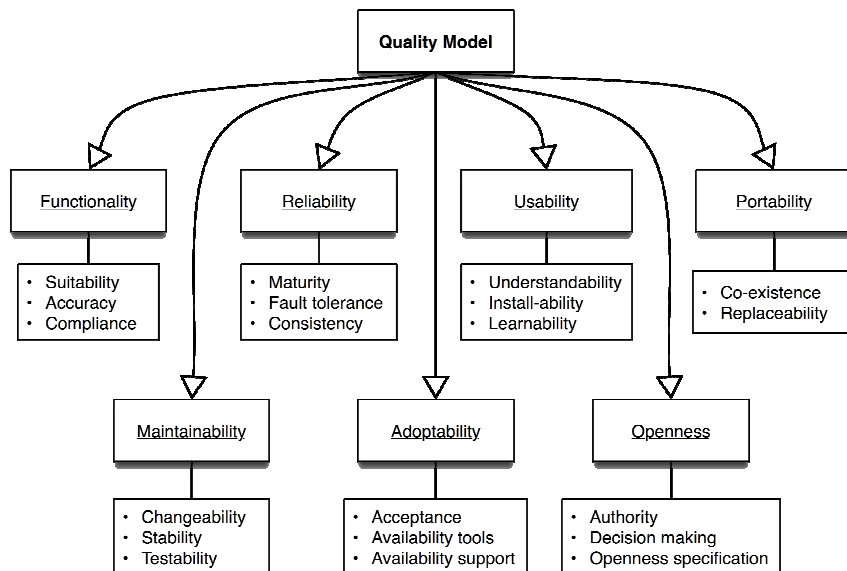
Quality Model

Functionality
- Suitability
- Accuracy
- Compliance

Reliability
- Maturity
- Fault tolerance
- Consistency

Usability
- Understandability
- Install-ability
- Learnability

Portability
- Co-existence
- Replaceability

Maintainability
- Changeability
- Stability
- Testability

Adoptability
- Acceptance
- Availability tools
- Availability support

Openness
- Authority
- Decision making
- Openness specification